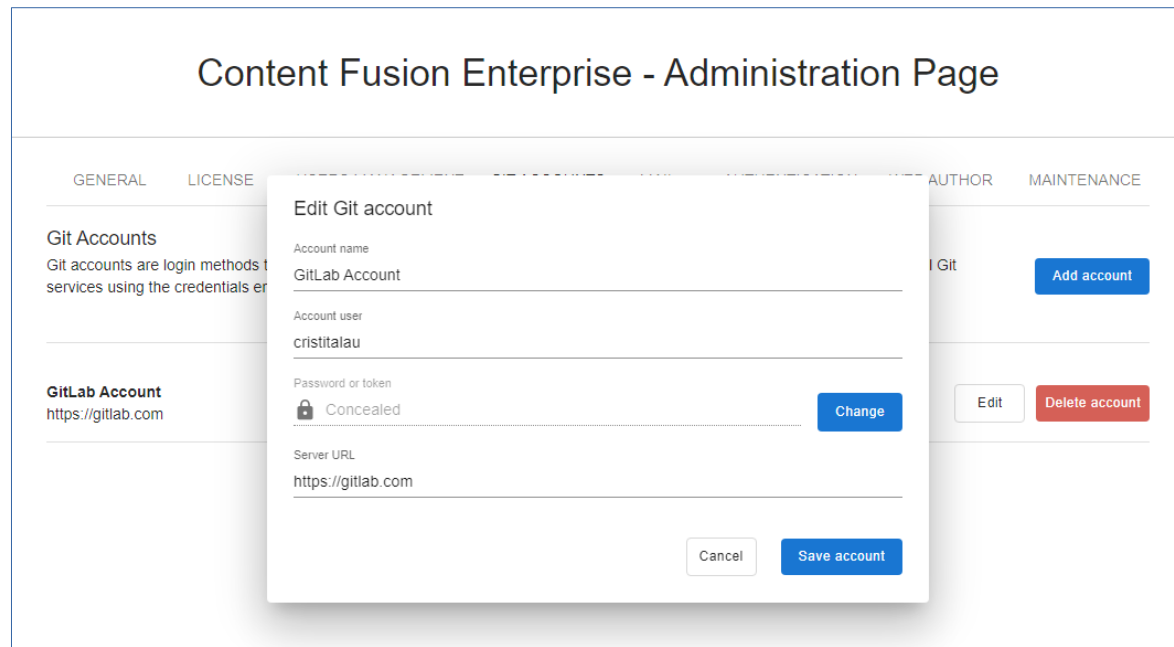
Content Fusion Enterprise - Administration Page

GENERAL LICENSE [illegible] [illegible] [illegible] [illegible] WEB AUTHOR MAINTENANCE

Git Accounts
Git accounts are login methods t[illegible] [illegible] Git services using the credentials en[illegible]

Add account

GitLab Account
https://gitlab.com

Edit Delete account

Edit Git account

Account name
GitLab Account

Account user
cristitalau

Password or token
Concealed

Change

Server URL
https://gitlab.com

Cancel Save account